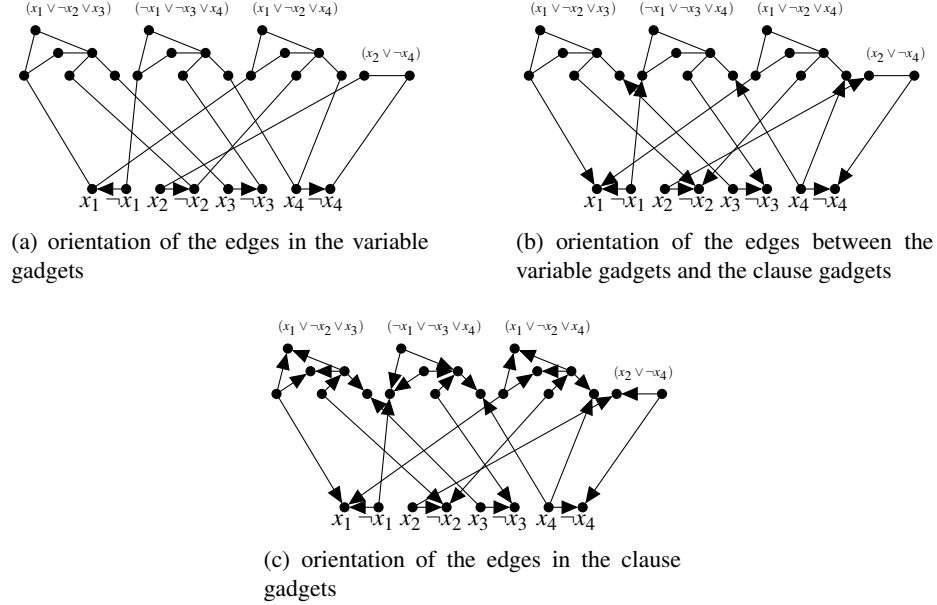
$(x_1 \vee \neg x_2 \vee x_3)$ $(\neg x_1 \vee \neg x_3 \vee x_4)$ $(x_1 \vee \neg x_2 \vee x_4)$ $(x_2 \vee \neg x_4)$

$x_1$ $\neg x_1$ $x_2$ $\neg x_2$ $x_3$ $\neg x_3$ $x_4$ $\neg x_4$

(a) orientation of the edges in the variable gadgets

$(x_1 \vee \neg x_2 \vee x_3)$ $(\neg x_1 \vee \neg x_3 \vee x_4)$ $(x_1 \vee \neg x_2 \vee x_4)$ $(x_2 \vee \neg x_4)$

$x_1$ $\neg x_1$ $x_2$ $\neg x_2$ $x_3$ $\neg x_3$ $x_4$ $\neg x_4$

(b) orientation of the edges between the variable gadgets and the clause gadgets

$(x_1 \vee \neg x_2 \vee x_3)$ $(\neg x_1 \vee \neg x_3 \vee x_4)$ $(x_1 \vee \neg x_2 \vee x_4)$ $(x_2 \vee \neg x_4)$

$x_1$ $\neg x_1$ $x_2$ $\neg x_2$ $x_3$ $\neg x_3$ $x_4$ $\neg x_4$

(c) orientation of the edges in the clause gadgets